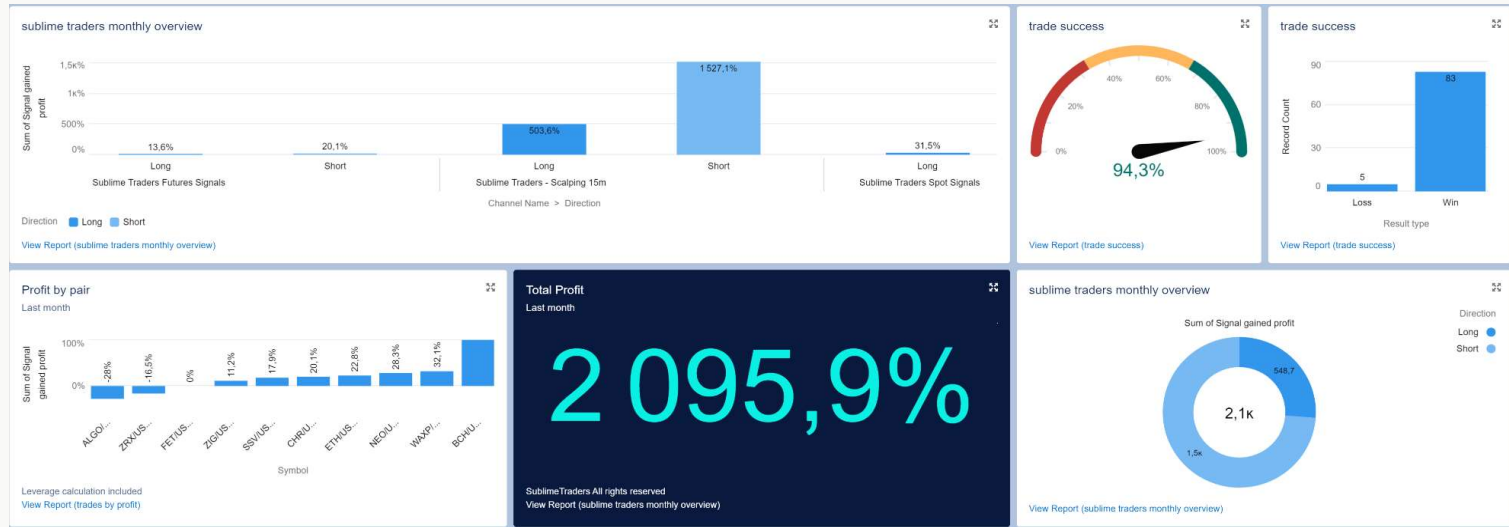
sublime traders monthly overview

Sum of Signal gained profit

1,5k%
1k%
500%
0%

13,6%
20,1%
503,6%
1 527,1%
31,5%

Long
Short
Long
Short
Long

Sublime Traders Futures Signals
Sublime Traders - Scalping 15m
Sublime Traders Spot Signals

Channel Name > Direction

Direction Long Short

View Report (sublime traders monthly overview)

trade success

0%
20%
40%
60%
80%
100%

94,3%

View Report (trade success)

trade success

Record Count

90
60
30
0

5
83

Loss
Win

Result type

View Report (trade success)

Profit by pair

Last month

Sum of Signal gained profit

100%
0%

-28%
-16,5%
0%
11,2%
17,9%
20,1%
22,8%
28,3%
32,1%

ALGO/...
ZRX/US...
FET/US...
ZIG/US...
SSV/US...
CHR/U...
ETH/US...
NEO/U...
WAXP/...
BCH/U...

Symbol

Leverage calculation included
View Report (trades by profit)

Total Profit

Last month

2 095,9%

SublimeTraders All rights reserved
View Report (sublime traders monthly overview)

sublime traders monthly overview

Sum of Signal gained profit

Direction
Long
Short

548,7
2,1к
1,5к

View Report (sublime traders monthly overview)